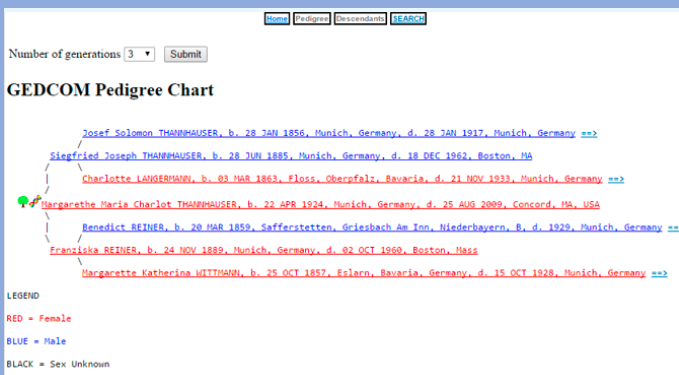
Home Pedigree Descendants SEARCH

Number of generations 3 Submit

GEDCOM Pedigree Chart

Josef Solomon THANNHAUSER, b. 28 JAN 1856, Munich, Germany, d. 28 JAN 1917, Munich, Germany ==>
/
Siegfried Joseph THANNHAUSER, b. 28 JUN 1885, Munich, Germany, d. 18 DEC 1962, Boston, MA
| \
| Charlotte LANGERMANN, b. 03 MAR 1863, Floss, Oberpfalz, Bavaria, d. 21 NOV 1933, Munich, Germany ==>
/
Margarethe Maria Charlot THANNHAUSER, b. 22 APR 1924, Munich, Germany, d. 25 AUG 2009, Concord, MA, USA
\
| Benedict REINER, b. 20 MAR 1859, Saffersteten, Griesbach Am Inn, Niederbayern, B, d. 1929, Munich, Germany ==>
| /
Franziska REINER, b. 24 NOV 1889, Munich, Germany, d. 02 OCT 1960, Boston, Mass
\
Margarette Katherina WITTMANN, b. 25 OCT 1857, Eslarn, Bavaria, Germany, d. 15 OCT 1928, Munich, Germany ==>

LEGEND

RED = Female

BLUE = Male

BLACK = Sex Unknown